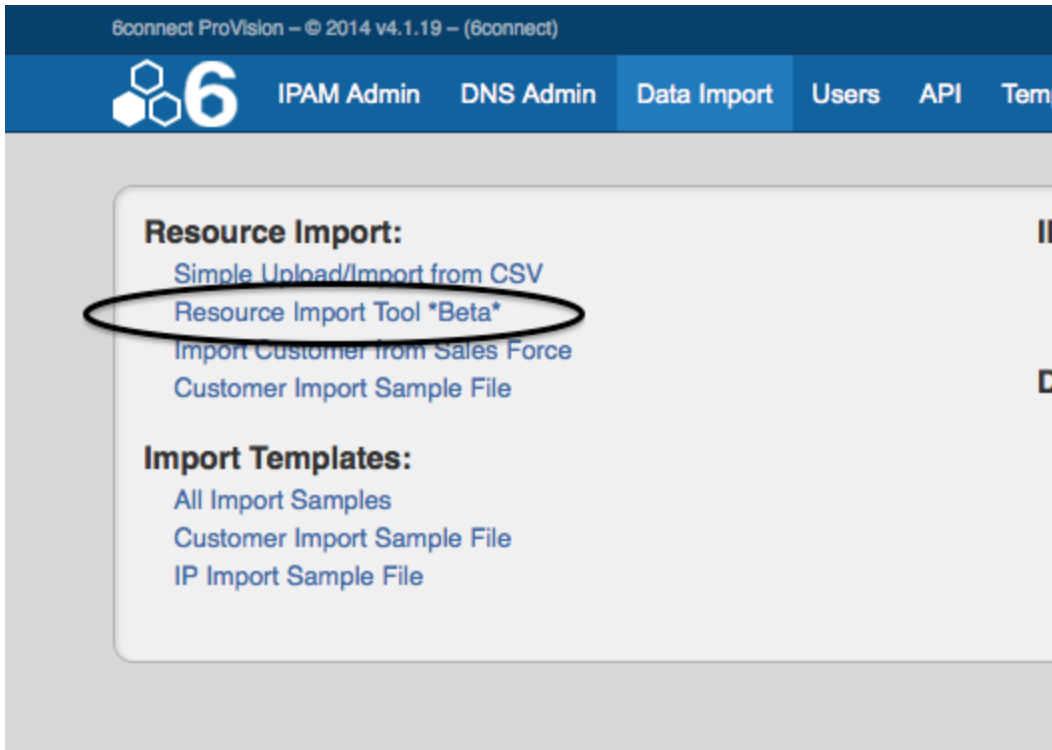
6connect ProVision – © 2014 v4.1.19 – (6connect)

6 IPAM Admin DNS Admin Data Import Users API Tem

Resource Import:

Simple Upload/Import from CSV
Resource Import Tool *Beta*
Import Customer from Sales Force
Customer Import Sample File

Import Templates:

All Import Samples
Customer Import Sample File
IP Import Sample File

I

D